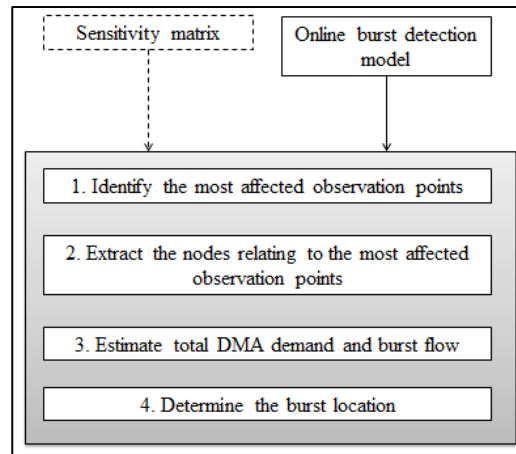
Sensitivity matrix

Online burst detection model

1. Identify the most affected observation points

2. Extract the nodes relating to the most affected observation points

3. Estimate total DMA demand and burst flow

4. Determine the burst location